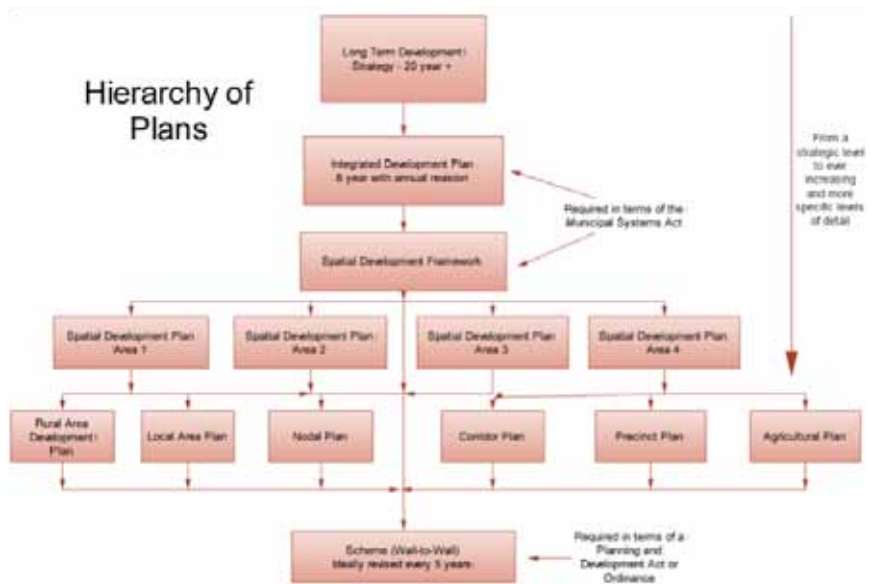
Hierarchy of Plans

Long Term Development Strategy - 20 year +

Integrated Development Plan 5 year with annual revision

Required in terms of the Municipal Systems Act

Spatial Development Framework

From a strategic level to ever increasing and more specific levels of detail

Spatial Development Plan Area 1

Spatial Development Plan Area 2

Spatial Development Plan Area 3

Spatial Development Plan Area 4

Rural Area Development Plan

Local Area Plan

Nodal Plan

Corridor Plan

Precinct Plan

Agricultural Plan

Scheme (Wall-to-Wall) Ideally revised every 5 years

Required in terms of a Planning and Development Act or Ordinance